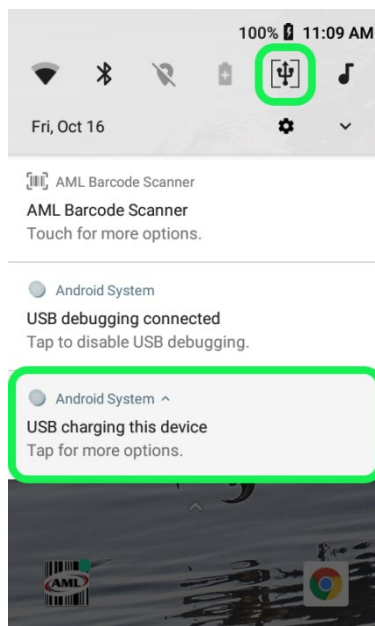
100% 11:09 AM

Fri, Oct 16

AML Barcode Scanner
AML Barcode Scanner
Touch for more options.

Android System
USB debugging connected
Tap to disable USB debugging.

Android System ^
USB charging this device
Tap for more options.

AML